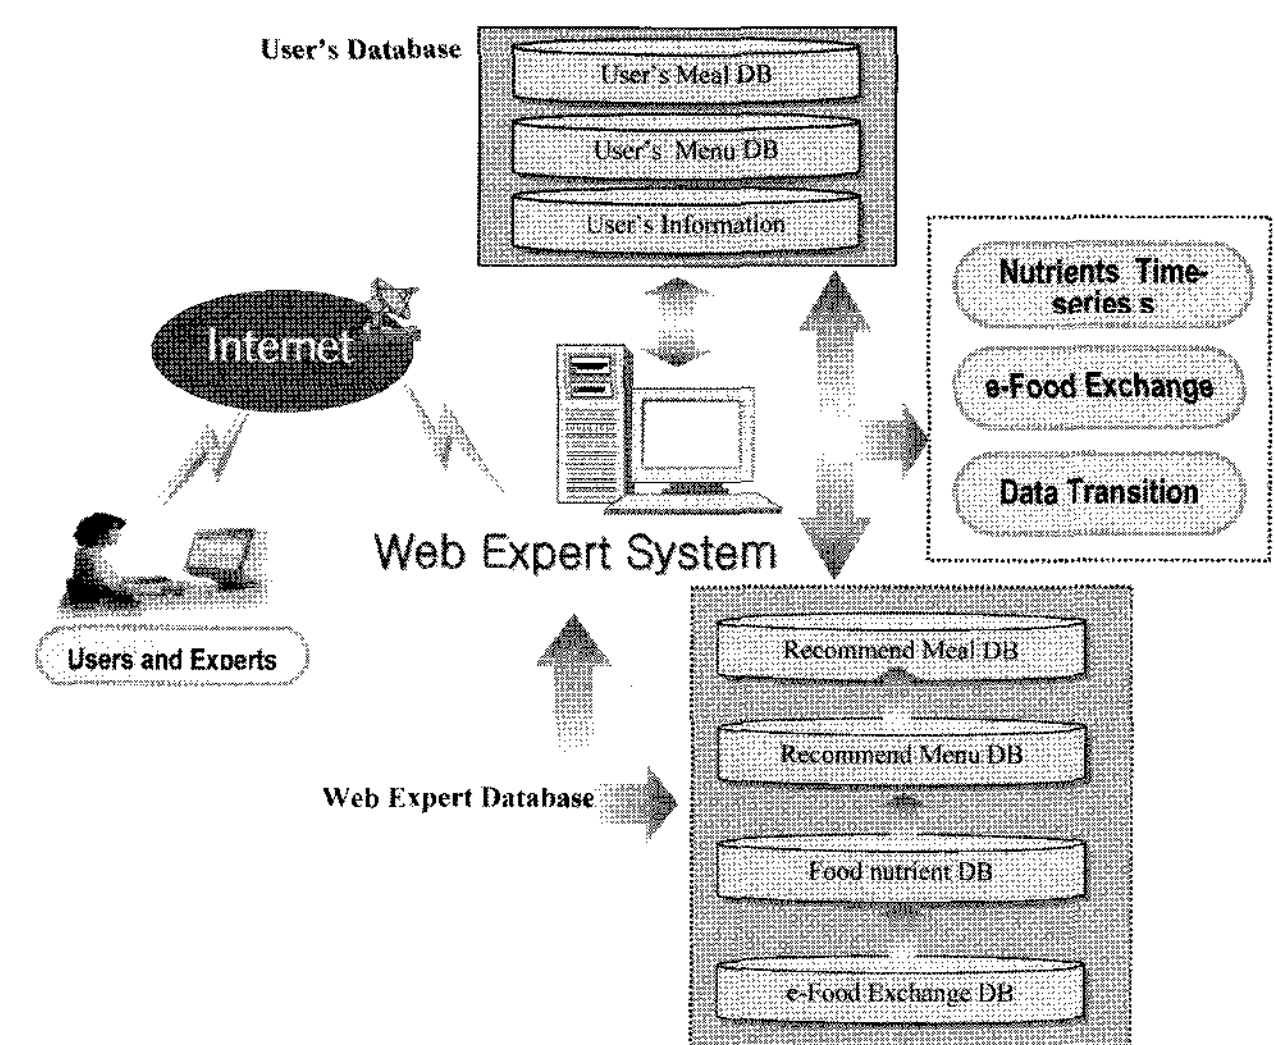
User's Database

User's Meal DB

User's Menu DB

User's Information

Internet

Nutrients Time-series s

e-Food Exchange

Data Transition

Web Expert System

Users and Experts

Recommend Meal DB

Recommend Menu DB

Web Expert Database

Food nutrient DB

e-Food Exchange DB